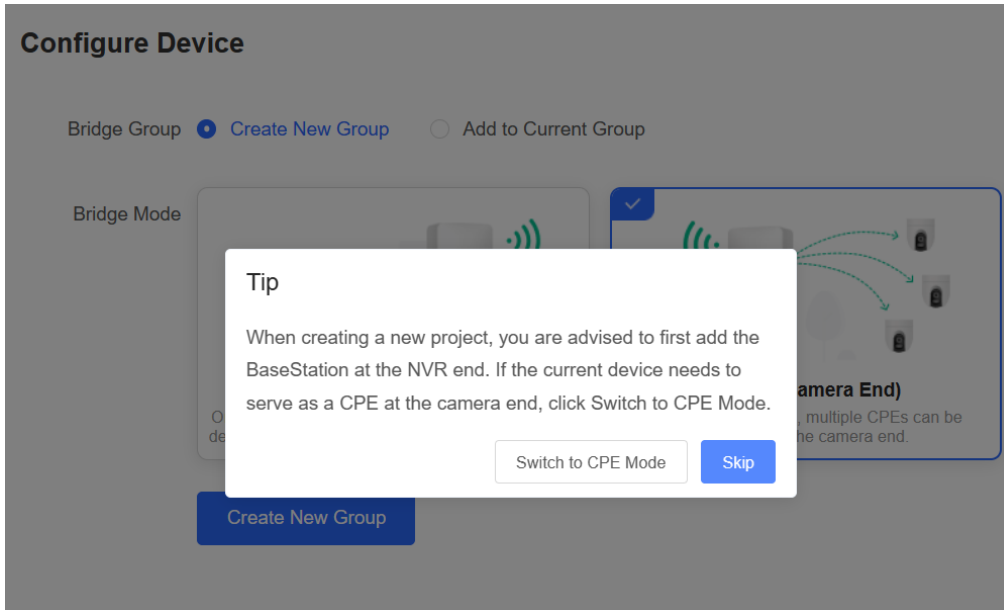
Configure Device

Bridge Group Create New Group Add to Current Group

Bridge Mode

O
de

amera End)
, multiple CPEs can be
he camera end.

Tip

When creating a new project, you are advised to first add the BaseStation at the NVR end. If the current device needs to serve as a CPE at the camera end, click Switch to CPE Mode.

Switch to CPE Mode Skip

Create New Group